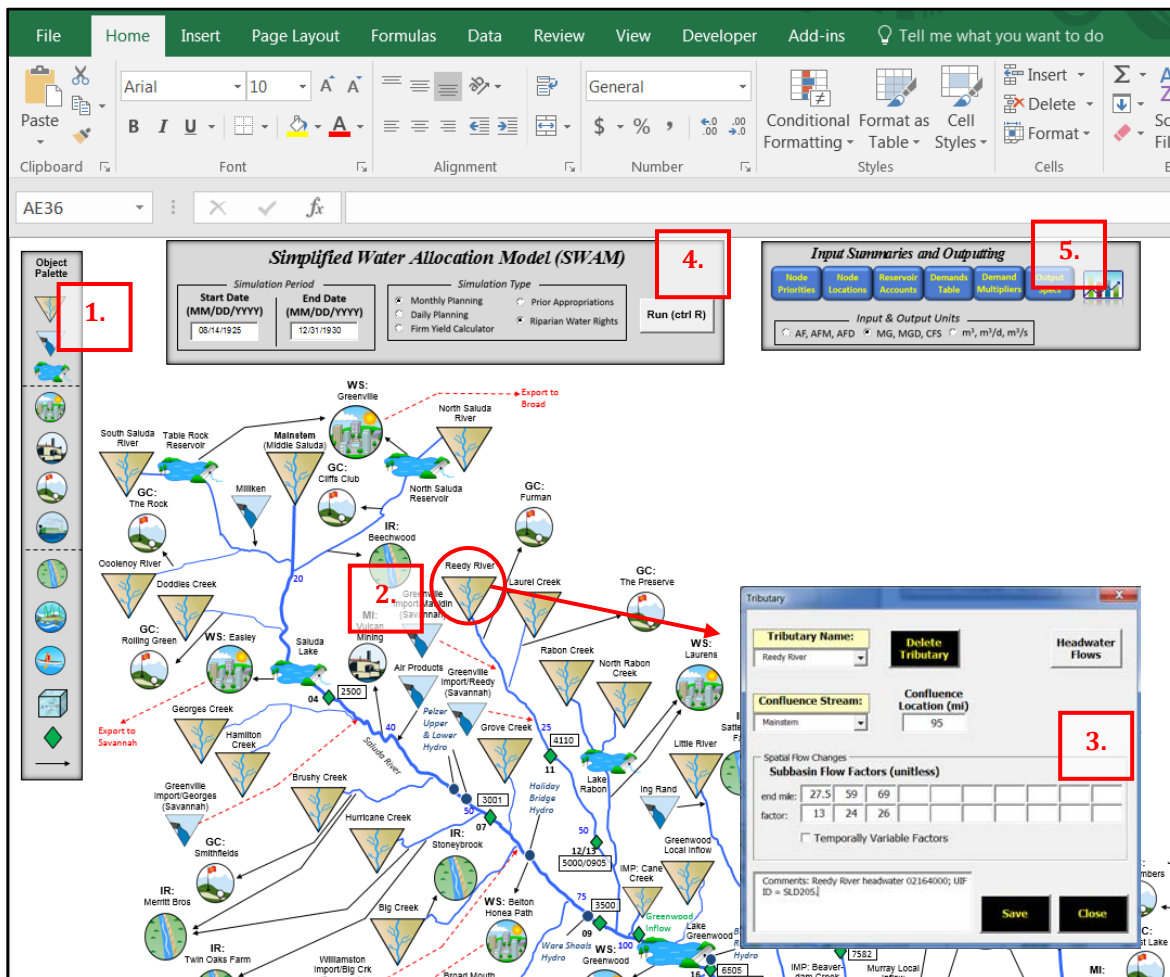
File Home Insert Page Layout Formulas Data Review View Developer Add-ins Tell me what you want to do

Paste
Clipboard
Arial 10
B I U
Font
Alignment
General
$ % ,
Number
Conditional Formatting
Format as Table
Cell Styles
Styles
Insert
Delete
Format
Cells

AE36

Object Palette

1.

Simplified Water Allocation Model (SWAM)
Simulation Period
Start Date (MM/DD/YYYY)
08/14/1925
End Date (MM/DD/YYYY)
12/31/1930
Simulation Type
Monthly Planning
Daily Planning
Firm Yield Calculator
Prior Appropriations
Riparian Water Rights
Run (ctrl R)

4.

Input Summaries and Outputting
Node Priorities
Node Locations
Reservoir Accounts
Demands Table
Demand Multipliers
Output Specs

5.

Input & Output Units
AF, AFM, AFD
MG, MGD, CFS
m³, m³/d, m³/s

WS: Greenville
Export to Broad
North Saluda River
South Saluda River
Table Rock Reservoir
Mainstem (Middle Saluda)
GC: Cliffs Club
North Saluda Reservoir
GC: The Rock
Milliken
IR: Beechwood
GC: Furman
Oolenoy River
Doddles Creek
20
2.
Greenville Import/Mauldin (Savannah)
Reedy River
Laurel Creek
GC: The Preserve
GC: Rolling Green
WS: Easley
Saluda Lake
MI: Vulcan Mining
Rabon Creek
North Rabon Creek
WS: Laurens
04
2500
Air Products
Greenville Import/Reedy (Savannah)
Export to Savannah
Georges Creek
Hamilton Creek
40
Pelzer Upper & Lower Hydro
Grove Creek
25
4110
11
Saluda River
Lake Rabon
Ing Rand
Little River
Greenville Import/Georges (Savannah)
Brushy Creek
3001
07
Holiday Bridge Hydro
Hurricane Creek
50
12/13
5000/0905
Greenwood Local Inflow
GC: Smithfields
IR: Stoneybrook
IMP: Cane Creek
IR: Merritt Bros
Big Creek
WS: Belton Honea Path
75
3500
09
Greenwood Inflow
Lake Greenwood
IR: Twin Oaks Farm
Williamston Import/Big Crk
Ware Shoals Hydro
WS: Greenwood
100
7582
6505
IMP: Beaver dam Creek
Murray Local Inflow
MI:

Tributary
Tributary Name:
Reedy River
Delete Tributary
Headwater Flows
Confluence Stream:
Mainstem
Confluence Location (mi)
95
3.
Spatial Flow Changes
Subbasin Flow Factors (unitless)
end mile: 27.5 59 69
factor: 13 24 26
Temporarily Variable Factors
Comments: Reedy River headwater 02164000; UIF ID = SLD205.
Save
Close